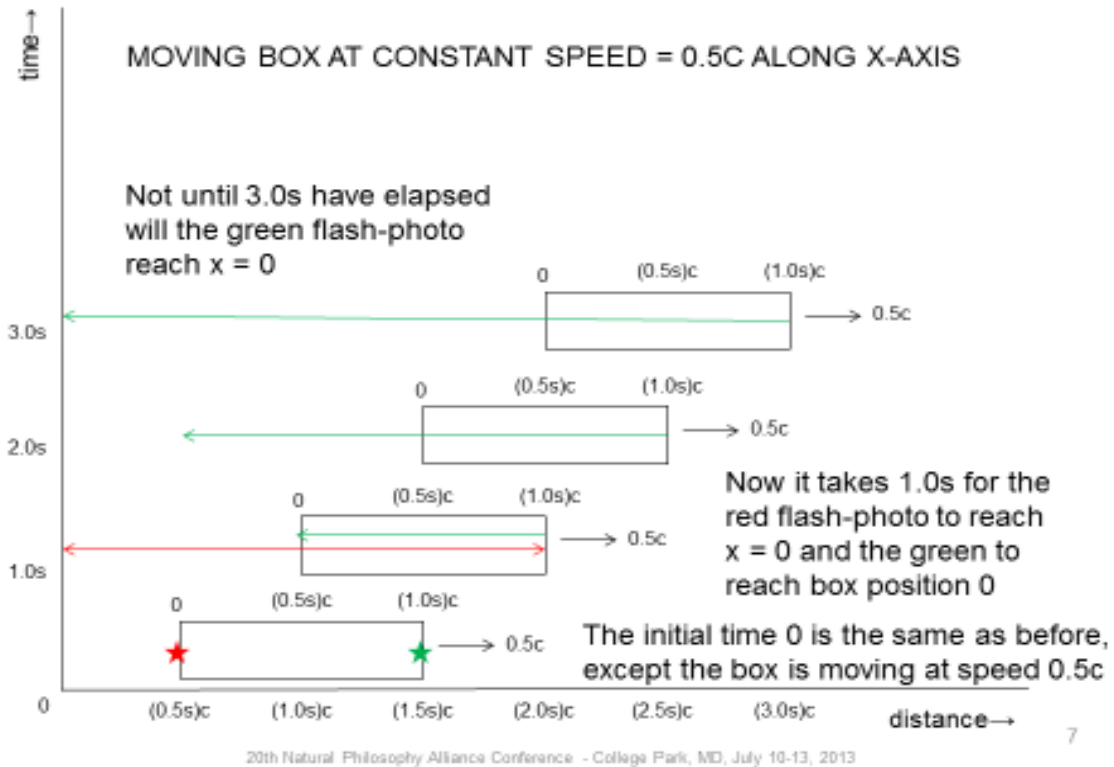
time→

MOVING BOX AT CONSTANT SPEED = 0.5C ALONG X-AXIS

Not until 3.0s have elapsed will the green flash-photo reach x = 0

0 (0.5s)c (1.0s)c

3.0s

→ 0.5c

0 (0.5s)c (1.0s)c

2.0s

→ 0.5c

Now it takes 1.0s for the red flash-photo to reach x = 0 and the green to reach box position 0

0 (0.5s)c (1.0s)c

1.0s

→ 0.5c

0 (0.5s)c (1.0s)c

→ 0.5c

The initial time 0 is the same as before, except the box is moving at speed 0.5c

0

(0.5s)c (1.0s)c (1.5s)c (2.0s)c (2.5s)c (3.0s)c

distance→

7

20th Natural Philosophy Alliance Conference - College Park, MD, July 10-13, 2013